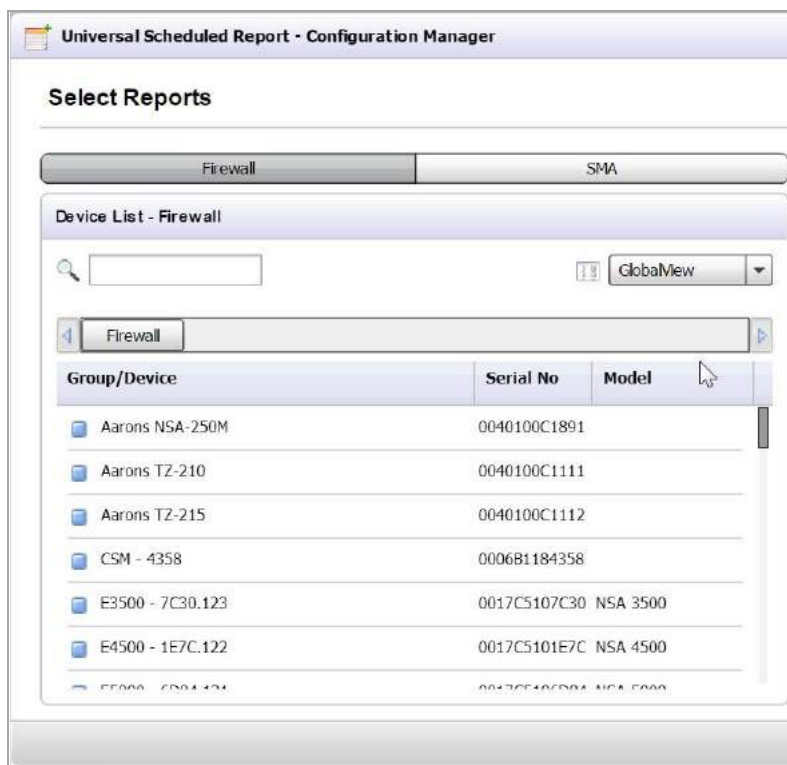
Universal Scheduled Report - Configuration Manager

Select Reports

Firewall

SMA

Device List - Firewall

GlobalView

Firewall

| Group/Device | Serial No | Model |
|---|---|---|
| Aarons NSA-250M | 0040100C1891 | |
| Aarons TZ-210 | 0040100C1111 | |
| Aarons TZ-215 | 0040100C1112 | |
| CSM - 4358 | 0006B1184358 | |
| E3500 - 7C30.123 | 0017C5107C30 | NSA 3500 |
| E4500 - 1E7C.122 | 0017C5101E7C | NSA 4500 |
| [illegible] | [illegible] | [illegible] |